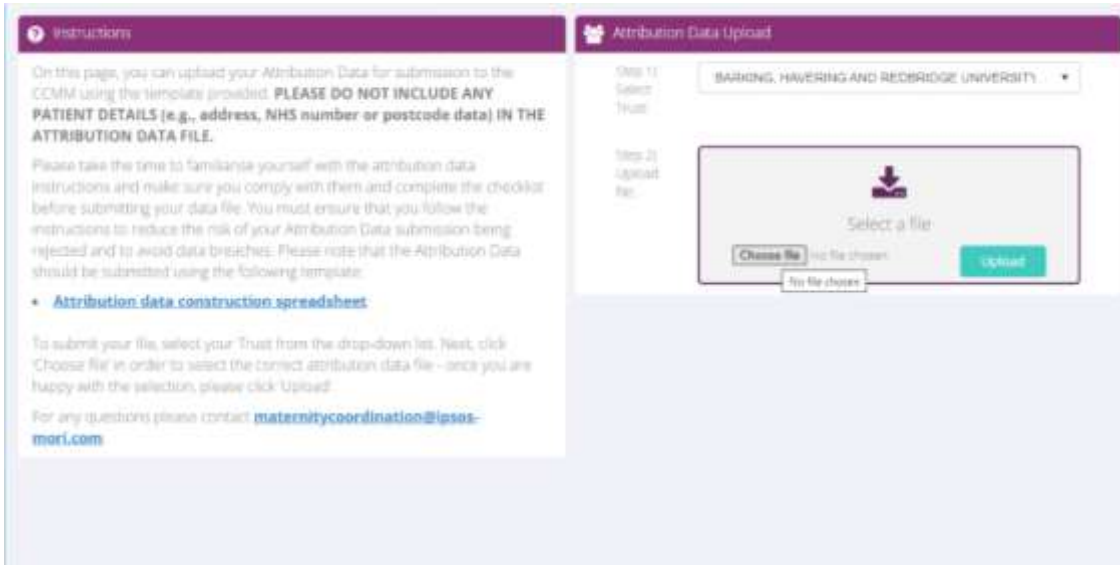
Instructions

On this page, you can upload your Attribution Data for submission to the CCMM using the template provided. PLEASE DO NOT INCLUDE ANY PATIENT DETAILS (e.g., address, NHS number or postcode data) IN THE ATTRIBUTION DATA FILE.

Please take the time to familiarise yourself with the attribution data instructions and make sure you comply with them and complete the checklist before submitting your data file. You must ensure that you follow the instructions to reduce the risk of your Attribution Data submission being rejected and to avoid data breaches. Please note that the Attribution Data should be submitted using the following template:

• Attribution data construction spreadsheet

To submit your file, select your Trust from the drop-down list. Next, click 'Choose file' in order to select the correct attribution data file - once you are happy with the selection, please click 'Upload'.

For any questions please contact maternitycoordination@ipsos-mori.com

Attribution Data Upload

Step 1) Select Trust:

BARKING, HAVERING AND REDBRIDGE UNIVERSITY

Step 2) Upload file:

Select a file

Choose file No file chosen

Upload

No file chosen